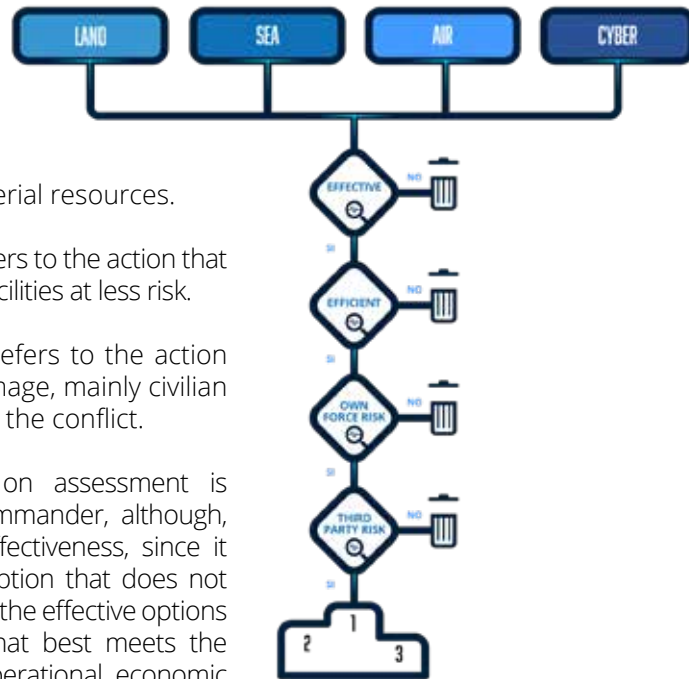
LAND
SEA
AIR
CYBER

erial resources.

ers to the action that cilities at less risk.

efers to the action nage, mainly civilian the conflict.

on assessment is mmander, although, fectiveness, since it otion that does not the effective options hat best meets the perational economic

EFFECTIVE
NO
SI
EFFICIENT
NO
SI
OWN FORCE RISK
NO
SI
THIRD PARTY RISK
NO
SI
1
2
3